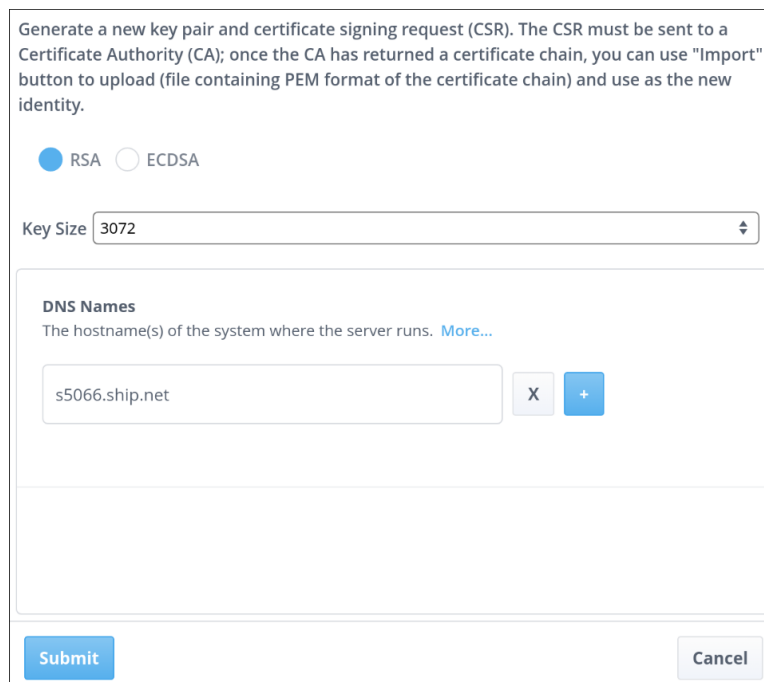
Generate a new key pair and certificate signing request (CSR). The CSR must be sent to a Certificate Authority (CA); once the CA has returned a certificate chain, you can use "Import" button to upload (file containing PEM format of the certificate chain) and use as the new identity.

RSA ECDSA

Key Size 3072

DNS Names
The hostname(s) of the system where the server runs. More...

s5066.ship.net X +

Submit Cancel